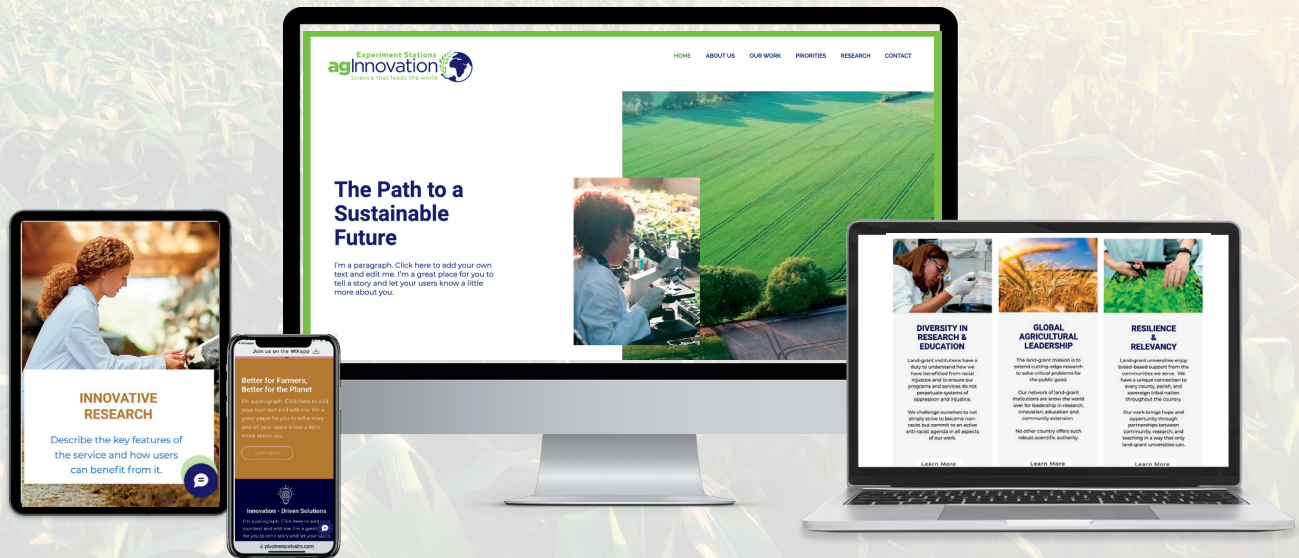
Experiment Stations
agInnovation
science that feeds the world

HOME ABOUT US OUR WORK PRIORITIES RESEARCH CONTACT

The Path to a Sustainable Future

I'm a paragraph. Click here to add your own text and edit me. I'm a great place for you to tell a story and let your users know a little more about you.

INNOVATIVE RESEARCH

Describe the key features of the service and how users can benefit from it.

Join us on the WIX app

Better for Farmers, Better for the Planet

I'm a paragraph. Click here to add your own text and edit me. I'm a great place for you to tell a story and let your users know a little more about you.

Learn more

Innovation - Driven Solutions

I'm a paragraph. Click here to add your own text and edit me. I'm a great place for you to tell a story and let your users

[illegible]

DIVERSITY IN RESEARCH & EDUCATION

Land-grant institutions have a duty to understand how we have benefitted from racial injustice and to ensure our programs and services do not perpetuate systems of oppression and injustice.

We challenge ourselves to not simply strive to become non-racist but commit to an active anti-racist agenda in all aspects of our work.

Learn More

GLOBAL AGRICULTURAL LEADERSHIP

The land-grant mission is to extend cutting edge research to solve critical problems for the public good.

Our network of land-grant institutions are know the world over for leadership in research, innovation, education and community extension.

No other country offers such robust scientific authority.

Learn More

RESILIENCE & RELEVANCY

Land-grant universities enjoy broad-based support from the communities we serve. We have a unique connection to every county, parish, and sovereign tribal nation throughout the country.

Our work brings hope and opportunity through partnerships between community, research, and teaching in a way that only land-grant universities can.

Learn More